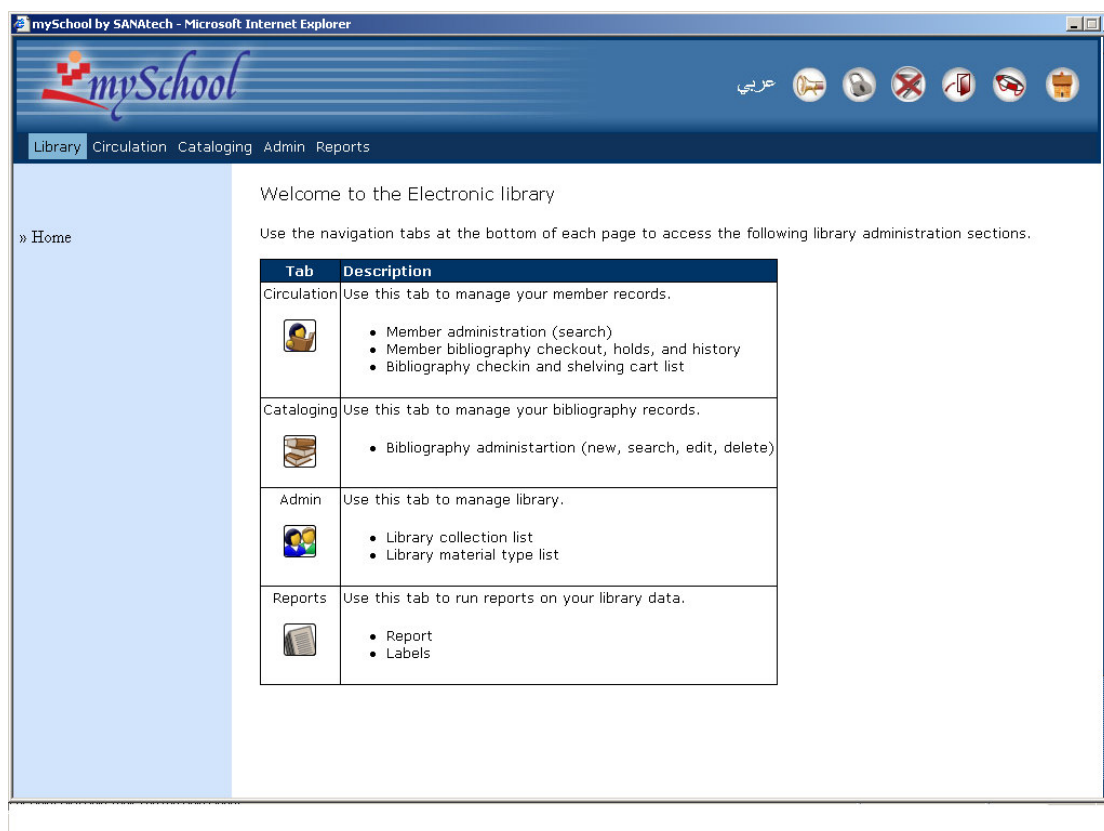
mySchool by SANAtech - Microsoft Internet Explorer

mySchool

عربي

Library Circulation Cataloging Admin Reports

» Home

Welcome to the Electronic library

Use the navigation tabs at the bottom of each page to access the following library administration sections.

| Tab | Description |
|---|---|
| Circulation | Use this tab to manage your member records.<br>• Member administration (search)<br>• Member bibliography checkout, holds, and history<br>• Bibliography checkin and shelving cart list |
| Cataloging | Use this tab to manage your bibliography records.<br>• Bibliography administartion (new, search, edit, delete) |
| Admin | Use this tab to manage library.<br>• Library collection list<br>• Library material type list |
| Reports | Use this tab to run reports on your library data.<br>• Report<br>• Labels |